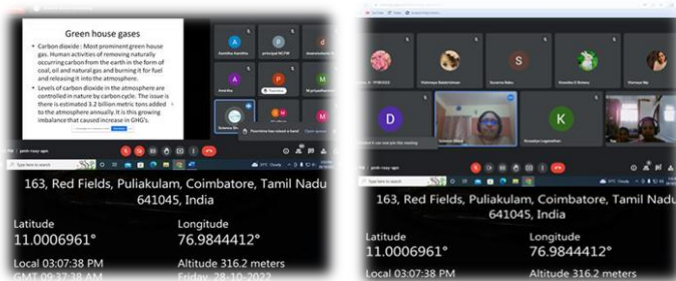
Green house gases

Carbon dioxide : Most prominent green house gas. Human activities of removing naturally occurring carbon from the earth in the form of coal, oil and natural gas and burning it for fuel and releasing it into the atmosphere.

Levels of carbon dioxide in the atmosphere are controlled in nature by carbon cycle. The issue is there is estimated 3.2 billion metric tons added to the atmosphere annually. It is this growing imbalance that caused increase in GHG's.

Kavitha Kavitha
principal NCFM
A
Anisha
M
Poornima has raised a hand
Open queue

163, Red Fields, Puliakulam, Coimbatore, Tamil Nadu 641045, India

Latitude
11.0006961°
Longitude
76.9844412°
Local 03:07:38 PM
GMT 09:37:38 AM
Altitude 316.2 meters
Friday, 28-10-2022

S
D
K

163, Red Fields, Puliakulam, Coimbatore, Tamil Nadu 641045, India

Latitude
11.0006961°
Longitude
76.9844412°
Local 03:07:38 PM
Altitude 316.2 meters